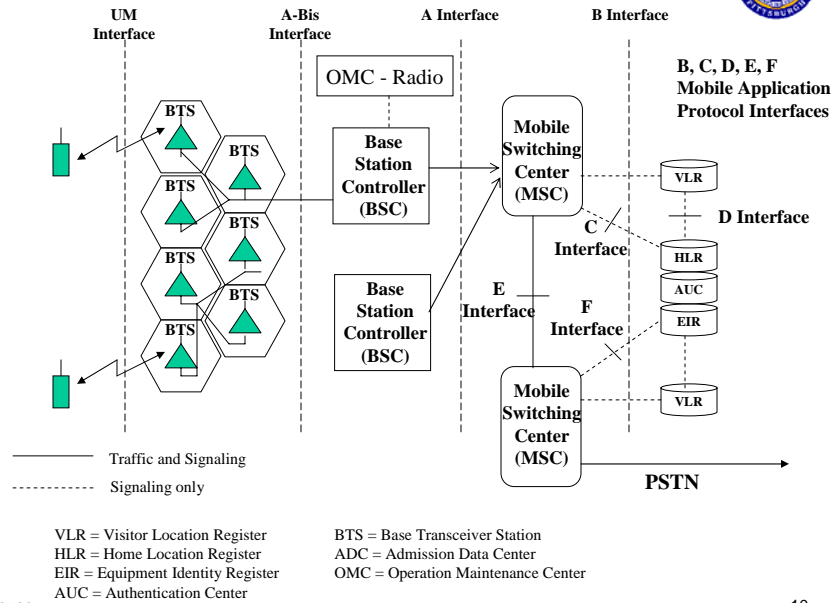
UM Interface

A-Bis Interface

A Interface

B Interface

B, C, D, E, F Mobile Application Protocol Interfaces

OMC - Radio

BTS

BTS

BTS

BTS

BTS

BTS

BTS

Base Station Controller (BSC)

Base Station Controller (BSC)

Mobile Switching Center (MSC)

VLR

D Interface

C Interface

HLR

AUC

EIR

E Interface

F Interface

Mobile Switching Center (MSC)

VLR

PSTN

Traffic and Signaling

Signaling only

VLR = Visitor Location Register
HLR = Home Location Register
EIR = Equipment Identity Register
AUC = Authentication Center

BTS = Base Transceiver Station
ADC = Admission Data Center
OMC = Operation Maintenance Center

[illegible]